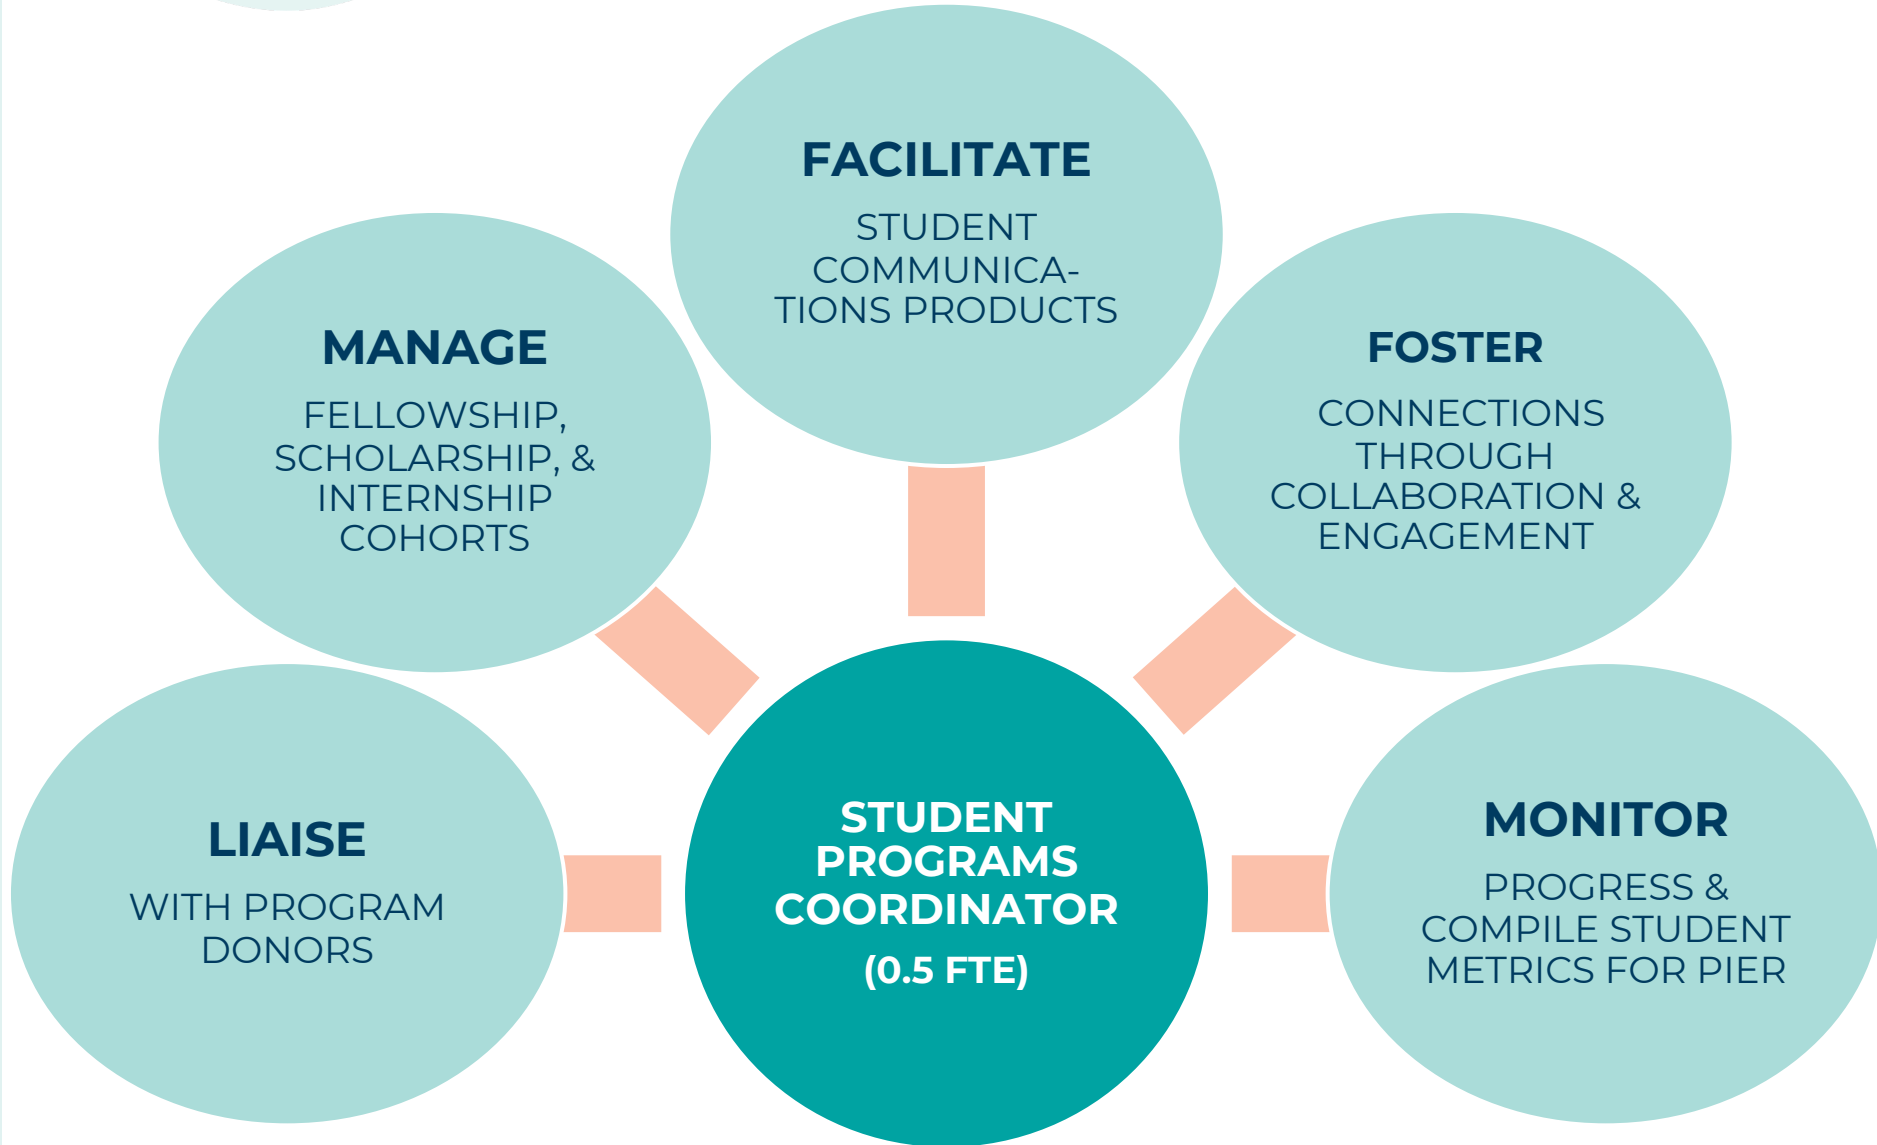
FACILITATE

STUDENT COMMUNICATIONS PRODUCTS

MANAGE

FELLOWSHIP, SCHOLARSHIP, & INTERNSHIP COHORTS

FOSTER

CONNECTIONS THROUGH COLLABORATION & ENGAGEMENT

LIAISE

WITH PROGRAM DONORS

STUDENT PROGRAMS COORDINATOR

(0.5 FTE)

MONITOR

PROGRESS & COMPILE STUDENT METRICS FOR PIER